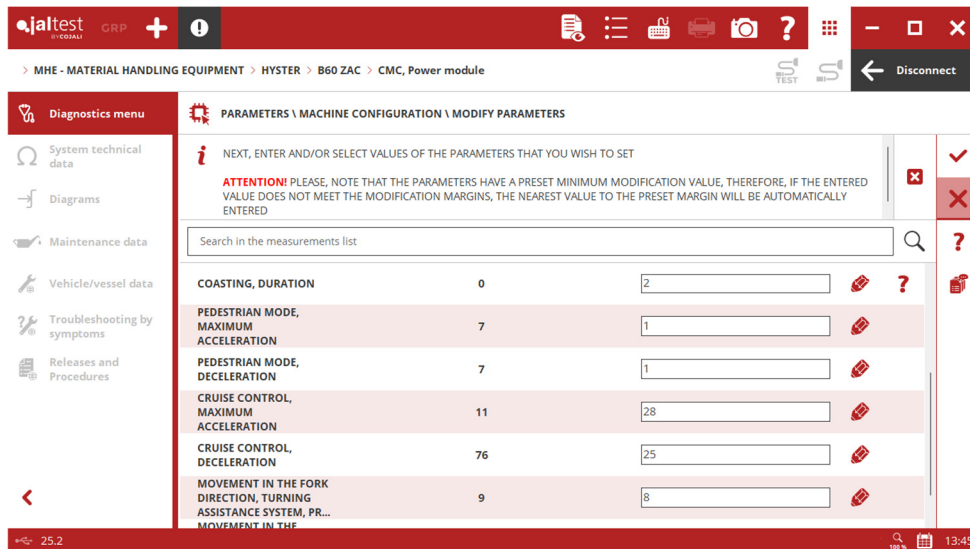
jaltest BY COJALI GRP

MHE - MATERIAL HANDLING EQUIPMENT > HYSTER > B60 ZAC > CMC, Power module

TEST

Disconnect

Diagnostics menu

System technical data

Diagrams

Maintenance data

Vehicle/vessel data

Troubleshooting by symptoms

Releases and Procedures

PARAMETERS \ MACHINE CONFIGURATION \ MODIFY PARAMETERS

NEXT, ENTER AND/OR SELECT VALUES OF THE PARAMETERS THAT YOU WISH TO SET

ATTENTION! PLEASE, NOTE THAT THE PARAMETERS HAVE A PRESET MINIMUM MODIFICATION VALUE, THEREFORE, IF THE ENTERED VALUE DOES NOT MEET THE MODIFICATION MARGINS, THE NEAREST VALUE TO THE PRESET MARGIN WILL BE AUTOMATICALLY ENTERED

Search in the measurements list

| | | |
|---|---|---|
| COASTING, DURATION | 0 | 2 |
| PEDESTRIAN MODE, MAXIMUM ACCELERATION | 7 | 1 |
| PEDESTRIAN MODE, DECELERATION | 7 | 1 |
| CRUISE CONTROL, MAXIMUM ACCELERATION | 11 | 28 |
| CRUISE CONTROL, DECELERATION | 76 | 25 |
| MOVEMENT IN THE FORK DIRECTION, TURNING ASSISTANCE SYSTEM, PR... | 9 | 8 |
| MOVEMENT IN THE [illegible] | | |

25.2

100 %

13:45